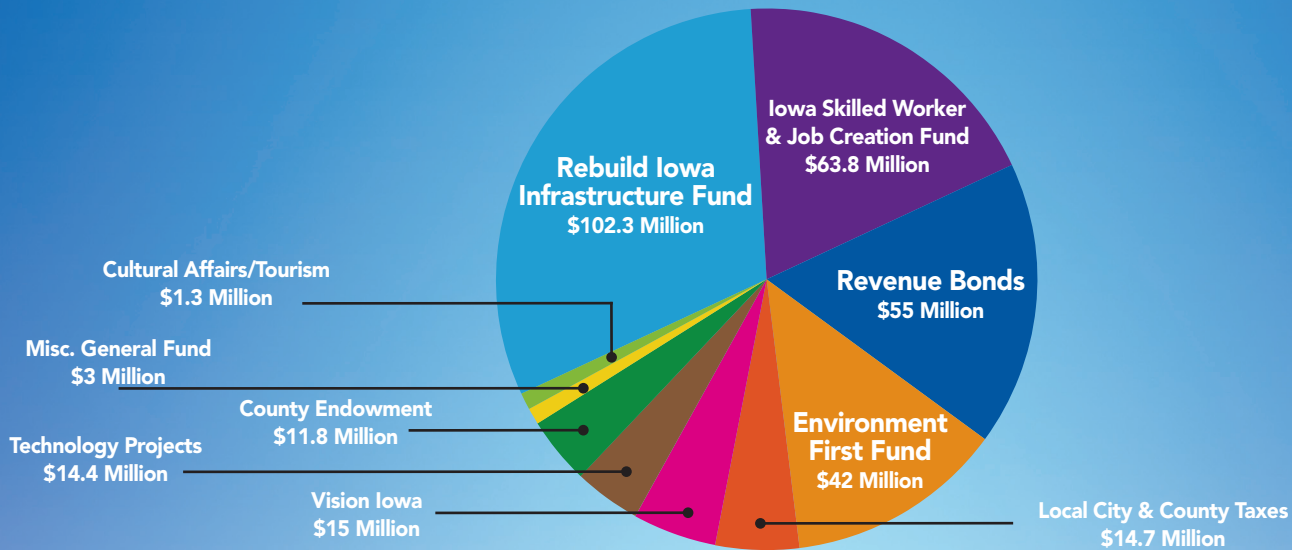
Rebuild Iowa Infrastructure Fund
$102.3 Million

Iowa Skilled Worker & Job Creation Fund
$63.8 Million

Revenue Bonds
$55 Million

Environment First Fund
$42 Million

Cultural Affairs/Tourism
$1.3 Million

Misc. General Fund
$3 Million

County Endowment
$11.8 Million

Technology Projects
$14.4 Million

Vision Iowa
$15 Million

Local City & County Taxes
$14.7 Million